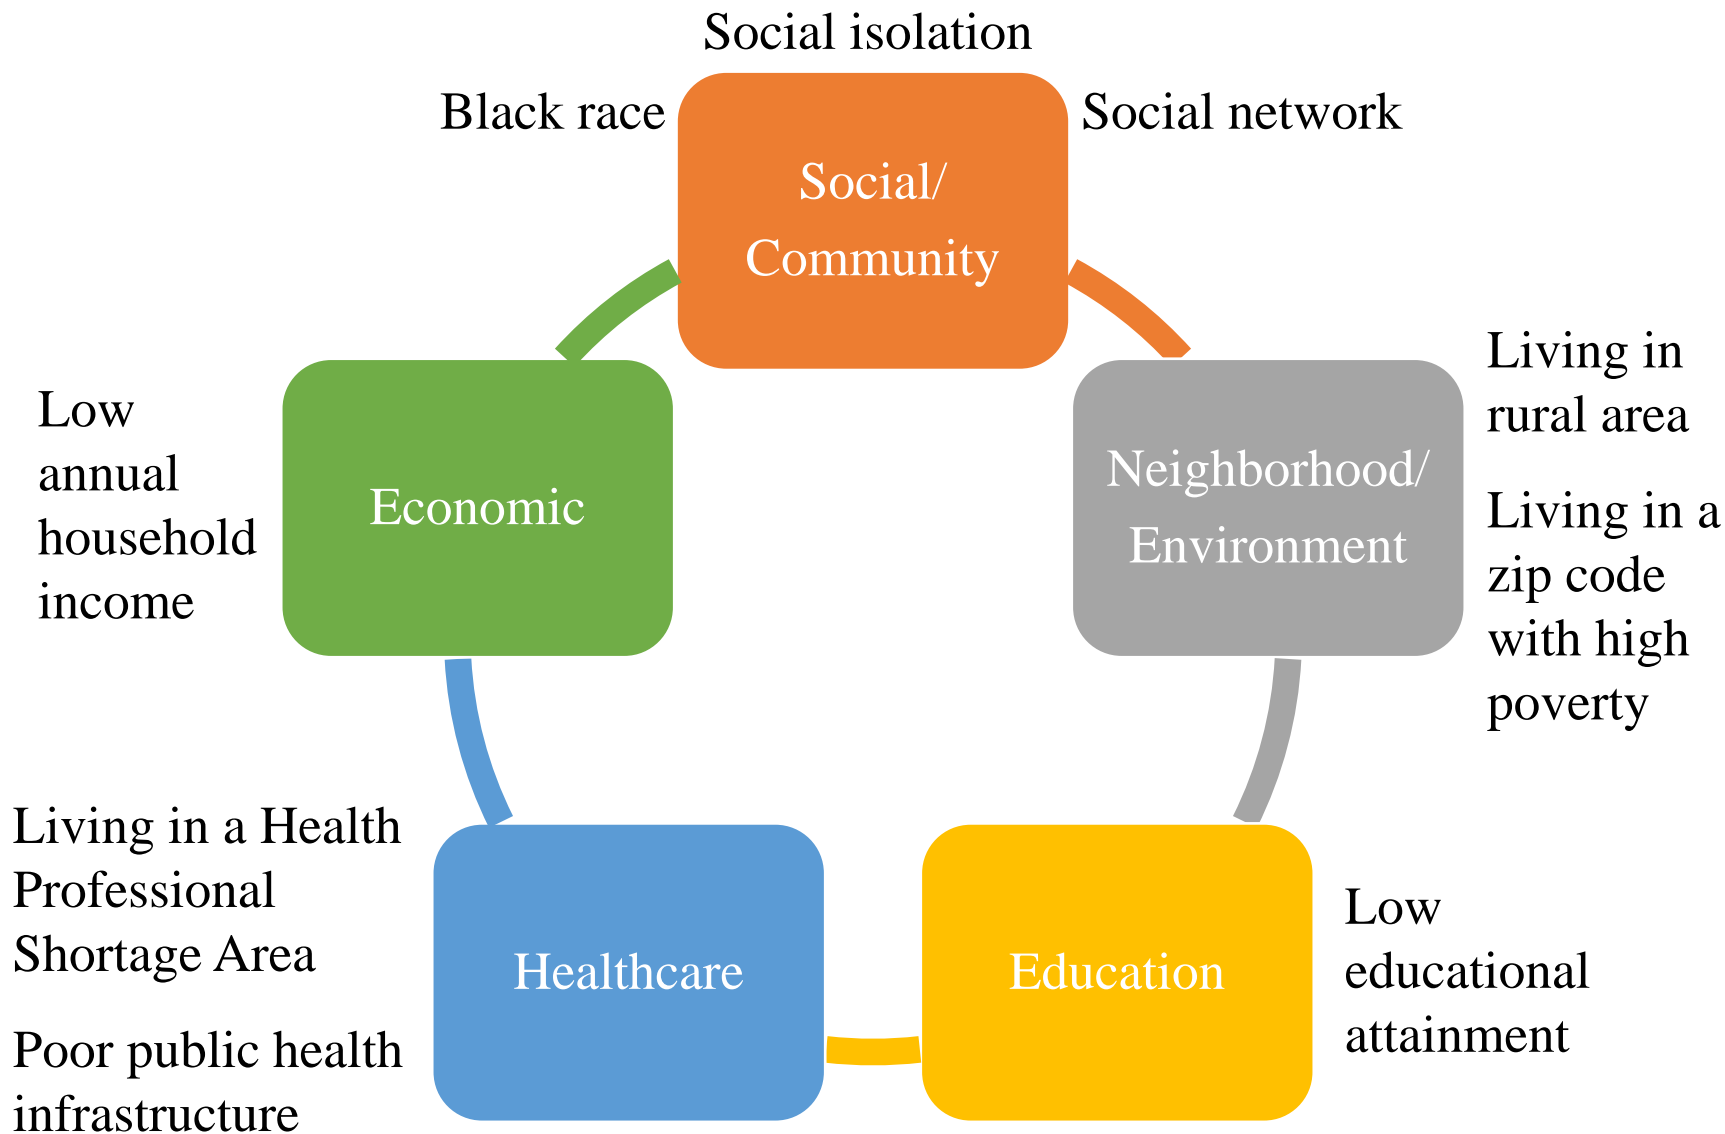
Social isolation

Black race

Social network

Social/ Community

Living in rural area

Living in a zip code with high poverty

Neighborhood/ Environment

Low annual household income

Economic

Living in a Health Professional Shortage Area

Poor public health infrastructure

Healthcare

Education

Low educational attainment